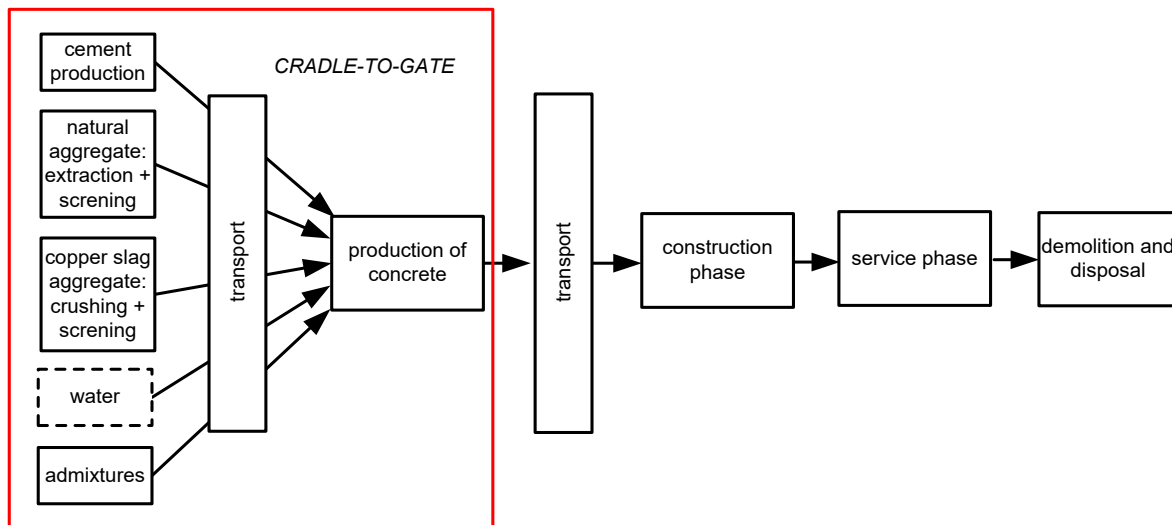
cement production

CRADLE-TO-GATE

natural aggregate: extraction + screning

copper slag aggregate: crushing + screning

water

admixtures

transport

production of concrete

transport

construction phase

service phase

demolition and disposal